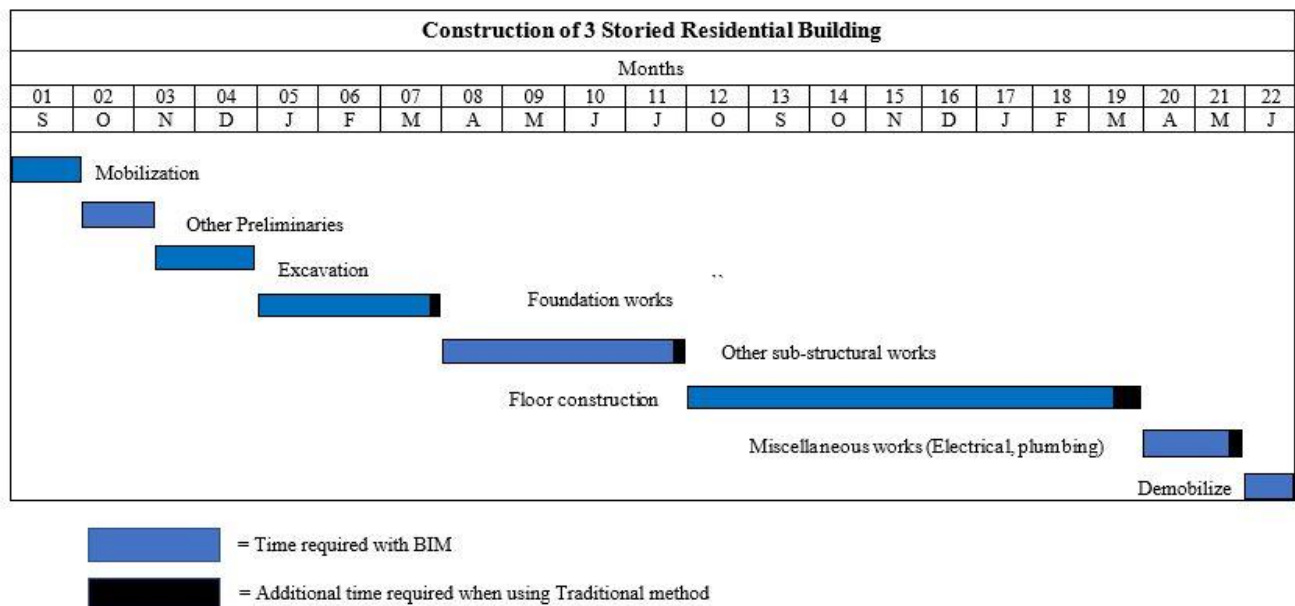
Construction of 3 Storied Residential Building

Months

| 01 | 02 | 03 | 04 | 05 | 06 | 07 | 08 | 09 | 10 | 11 | 12 | 13 | 14 | 15 | 16 | 17 | 18 | 19 | 20 | 21 | 22 |
|---|---|---|---|---|---|---|---|---|---|---|---|---|---|---|---|---|---|---|---|---|---|
| S | O | N | D | J | F | M | A | M | J | J | O | S | O | N | D | J | F | M | A | M | J |

Mobilization

Other Preliminaries

Excavation

Foundation works

Other sub-structural works

Floor construction

Miscellaneous works (Electrical, plumbing)

Demobilize

= Time required with BIM

= Additional time required when using Traditional method